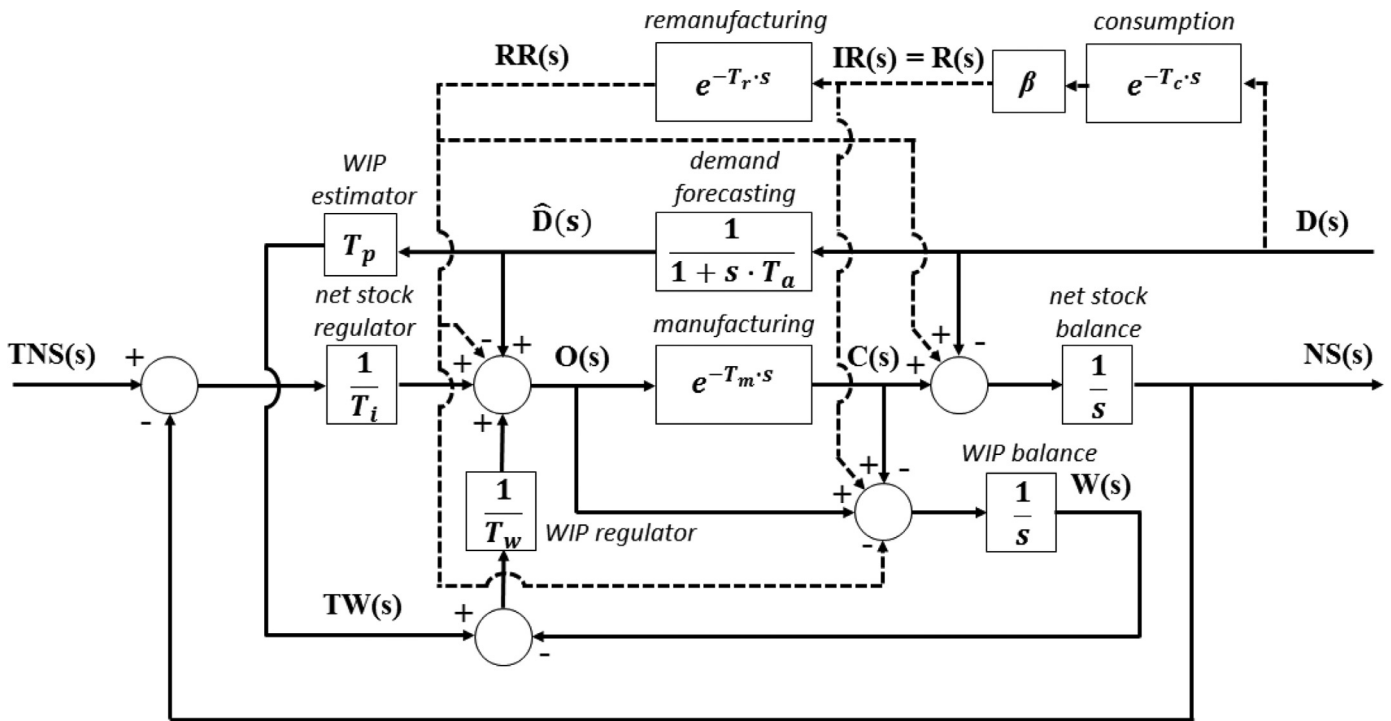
remanufacturing

consumption

RR(s)

$e^{-T_r \cdot s}$

IR(s) = R(s)

$\beta$

$e^{-T_c \cdot s}$

WIP estimator

demand forecasting

$T_p$

$\hat{D}(s)$

$\frac{1}{1+s \cdot T_a}$

D(s)

net stock regulator

manufacturing

net stock balance

TNS(s)

+

-

$\frac{1}{T_i}$

+

-

+

+

O(s)

$e^{-T_m \cdot s}$

C(s)

+

+

-

$\frac{1}{s}$

NS(s)

WIP balance

+

-

+

W(s)

$\frac{1}{T_w}$

WIP regulator

-

$\frac{1}{s}$

TW(s)

+

-